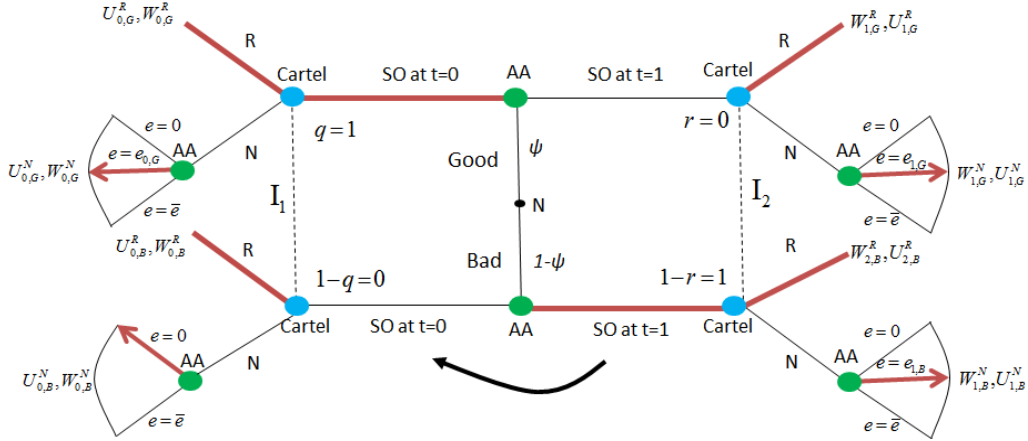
$U^R_{0,G}, W^R_{0,G}$

R

Cartel

SO at t=0

AA

SO at t=1

Cartel

R

$W^R_{1,G}, U^R_{1,G}$

$q=1$

$r=0$

$e=0$

$e=e_{0,G}$

AA

N

Good

$\psi$

N

AA

$e=0$

$e=e_{1,G}$

$U^N_{0,G}, W^N_{0,G}$

$W^N_{1,G}, U^N_{1,G}$

$e=\bar{e}$

$I_1$

N

$I_2$

$e=\bar{e}$

$U^R_{0,B}, W^R_{0,B}$

R

Bad

$1-\psi$

R

$W^R_{2,B}, U^R_{2,B}$

$1-q=0$

$1-r=1$

Cartel

SO at t=0

AA

SO at t=1

Cartel

$e=0$

AA

N

N

AA

$e=0$

$e=e_{1,B}$

$U^N_{0,B}, W^N_{0,B}$

$W^N_{1,B}, U^N_{1,B}$

$e=\bar{e}$

$e=\bar{e}$